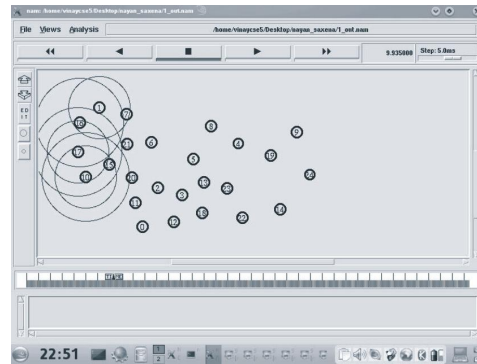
nam: /home/vinaycse5/Desktop/nayan_saxena/1_out.nam

File Views Analysis /home/vinaycse5/Desktop/nayan_saxena/1_out.nam

◄◄ ◄ ■ ► ►► 9.935000 Step: 5.0ms

ED IT

1 7 16 11 6 8 9 17 15 4 19 5 10 20 3 24 2 23 21 13 22 14 0 12 18

22:51